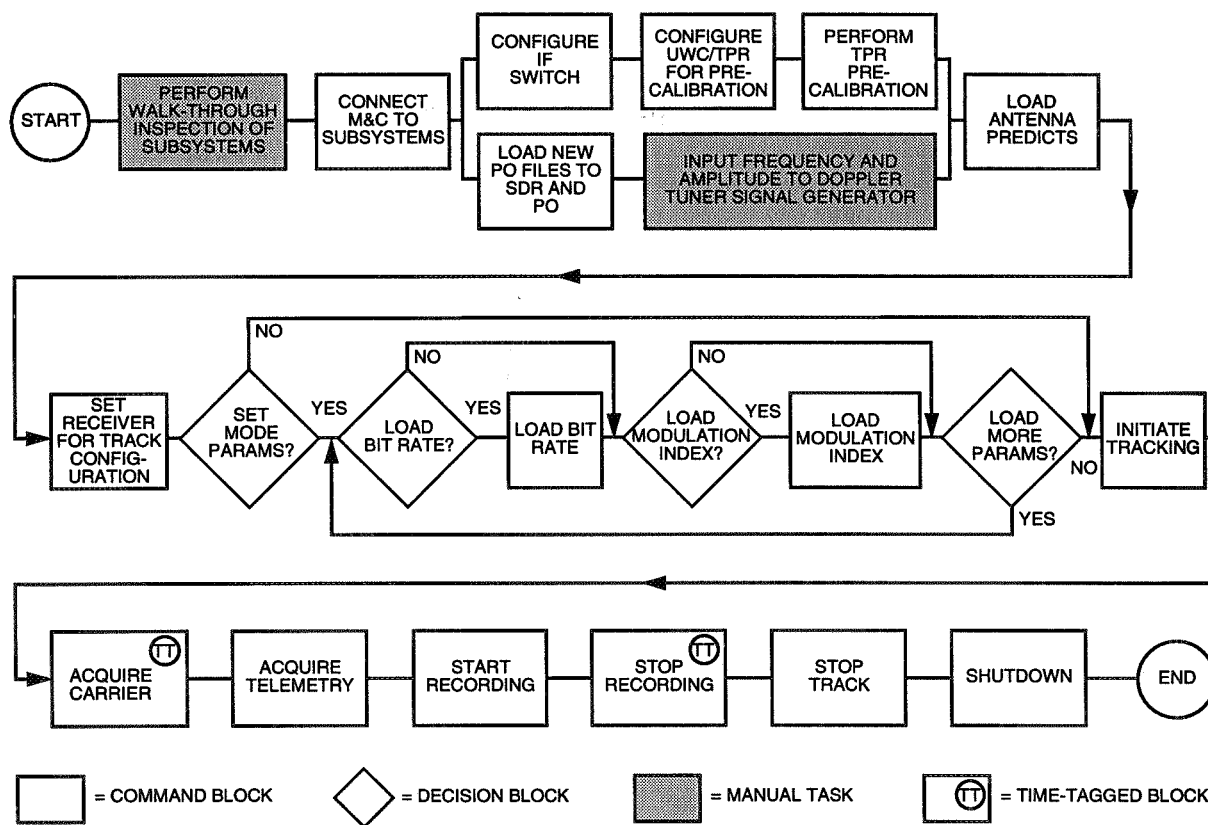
START

PERFORM WALK-THROUGH INSPECTION OF SUBSYSTEMS

CONNECT M&C TO SUBSYSTEMS

CONFIGURE IF SWITCH

CONFIGURE UWC/TPR FOR PRE-CALIBRATION

PERFORM TPR PRE-CALIBRATION

LOAD NEW PO FILES TO SDR AND PO

INPUT FREQUENCY AND AMPLITUDE TO DOPPLER TUNER SIGNAL GENERATOR

LOAD ANTENNA PREDICTS

SET RECEIVER FOR TRACK CONFIGURATION

NO

SET MODE PARAMS?

YES

NO

LOAD BIT RATE?

YES

LOAD BIT RATE

NO

LOAD MODULATION INDEX?

YES

LOAD MODULATION INDEX

LOAD MORE PARAMS?

NO

YES

INITIATE TRACKING

ACQUIRE CARRIER TT

ACQUIRE TELEMETRY

START RECORDING

STOP RECORDING TT

STOP TRACK

SHUTDOWN

END

= COMMAND BLOCK

= DECISION BLOCK

= MANUAL TASK

TT = TIME-TAGGED BLOCK